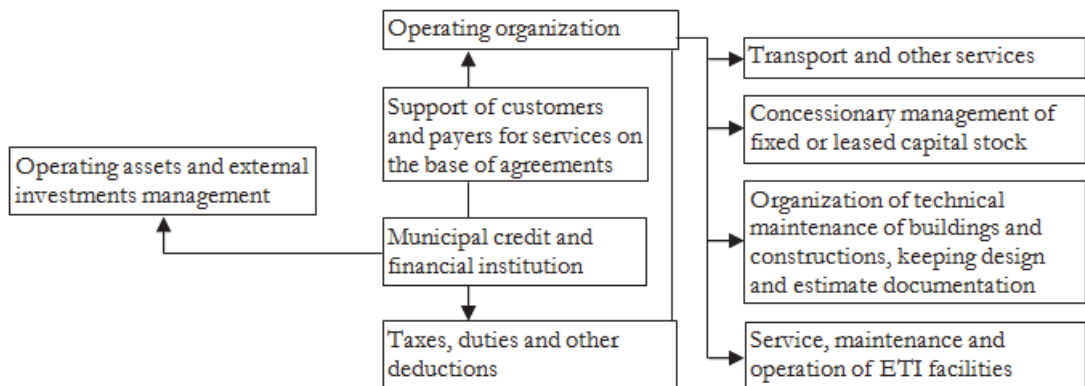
Operating organization

Support of customers and payers for services on the base of agreements

Operating assets and external investments management

Municipal credit and financial institution

Taxes, duties and other deductions

Transport and other services

Concessionary management of fixed or leased capital stock

Organization of technical maintenance of buildings and constructions, keeping design and estimate documentation

Service, maintenance and operation of ETI facilities